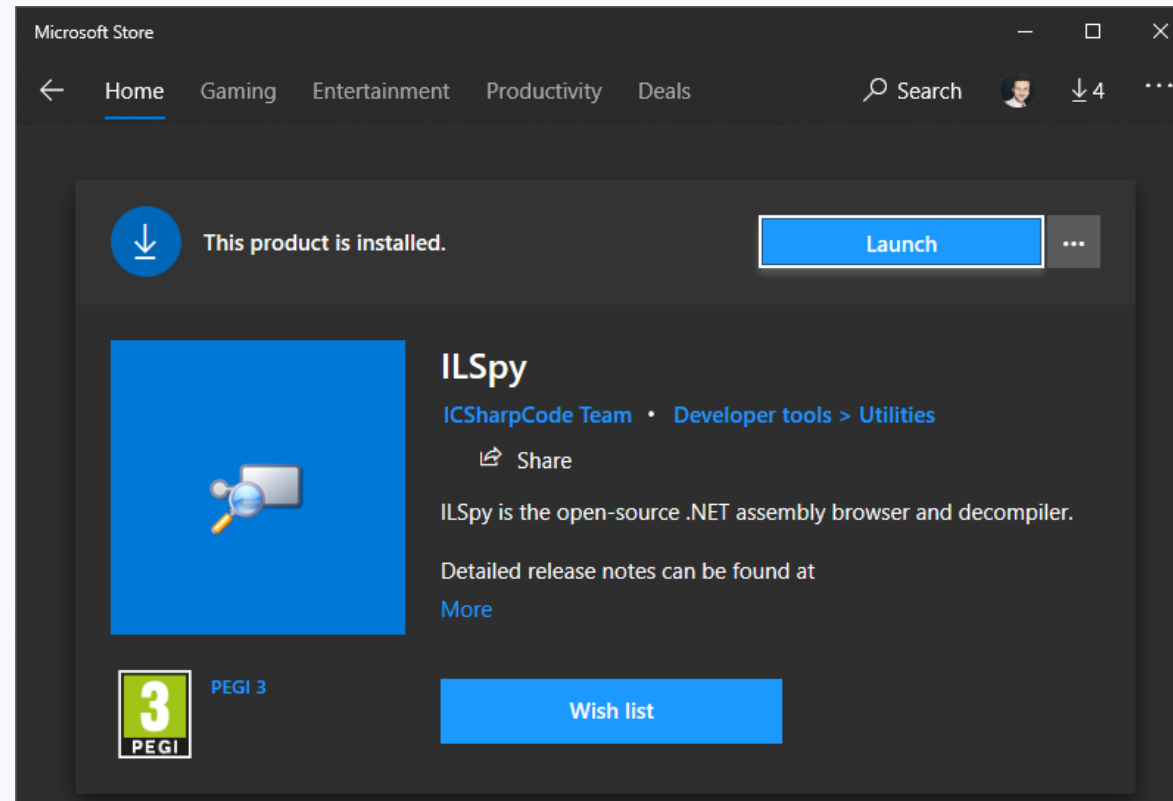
Microsoft Store

Home Gaming Entertainment Productivity Deals Search 4

This product is installed.

Launch

ILSpy

ICSharpCode Team • Developer tools > Utilities

Share

ILSpy is the open-source .NET assembly browser and decompiler.

Detailed release notes can be found at

More

3 PEGI

PEGI 3

Wish list